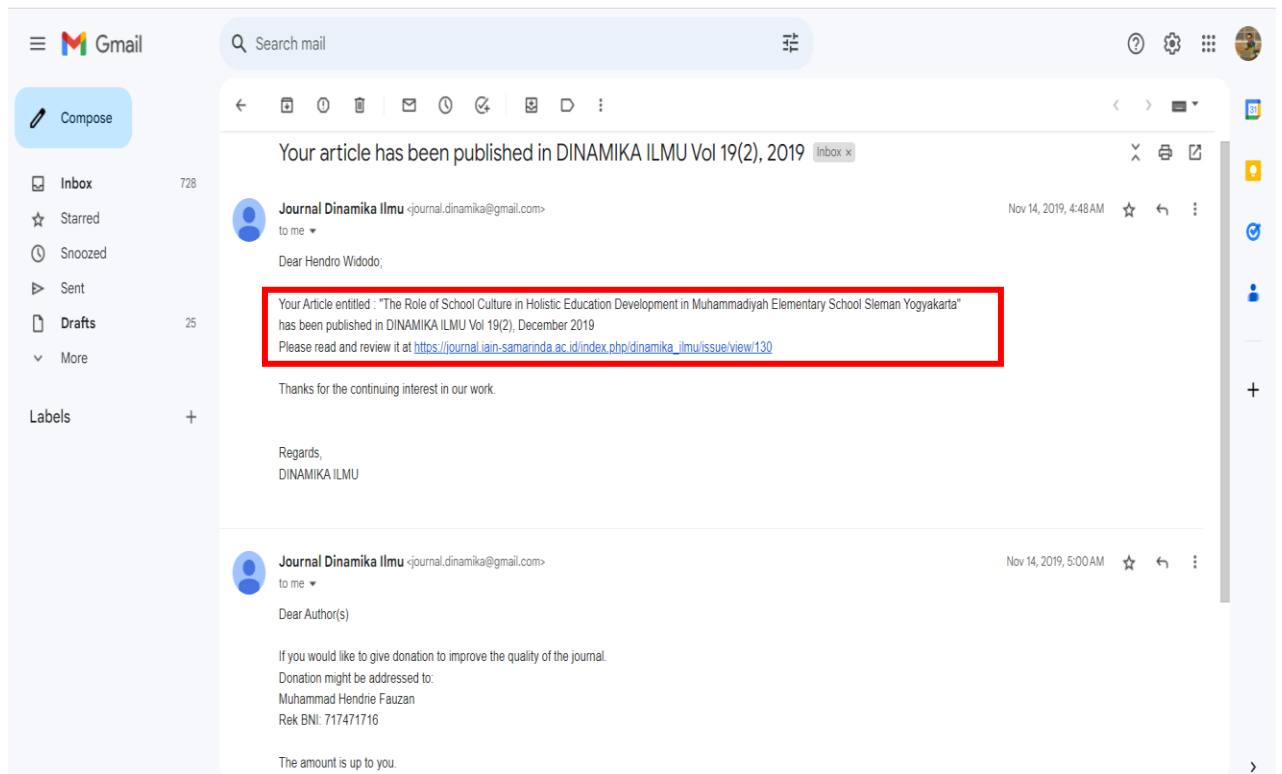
Gmail
Search mail
Compose
Inbox 728
Starred
Snoozed
Sent
Drafts 25
More
Labels +

Your article has been published in DINAMIKA ILMU Vol 19(2), 2019 Inbox ×

Journal Dinamika Ilmu <journal.dinamika@gmail.com>
to me
Nov 14, 2019, 4:48 AM

Dear Hendro Widodo;

Your Article entitled : "The Role of School Culture in Holistic Education Development in Muhammadiyah Elementary School Sleman Yogyakarta"
has been published in DINAMIKA ILMU Vol 19(2), December 2019
Please read and review it at https://journal.iain-samarinda.ac.id/index.php/dinamika_ilmu/issue/view/130

Thanks for the continuing interest in our work.

Regards,
DINAMIKA ILMU

Journal Dinamika Ilmu <journal.dinamika@gmail.com>
to me
Nov 14, 2019, 5:00 AM

Dear Author(s)

If you would like to give donation to improve the quality of the journal.
Donation might be addressed to:
Muhammad Hendrie Fauzan
Rek BNI: 717471716

The amount is up to you.